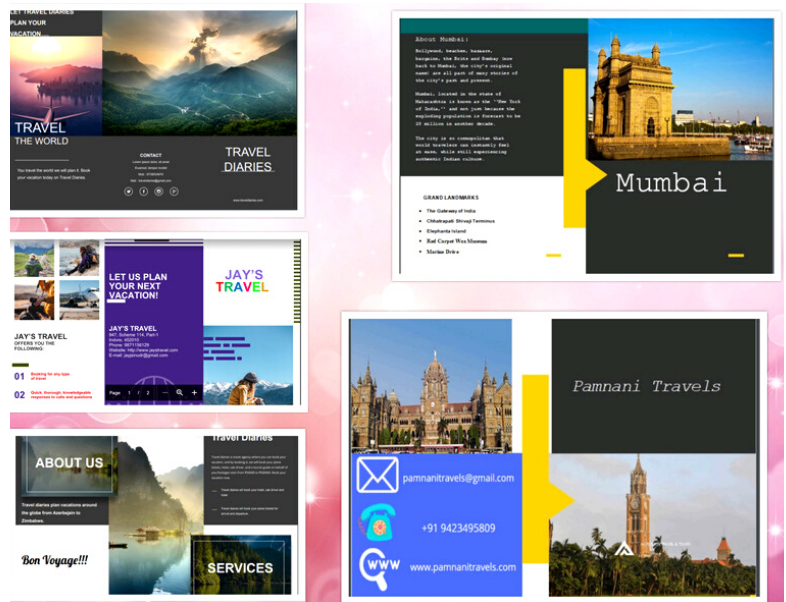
LET TRAVEL DIARIES PLAN YOUR VACATION

TRAVEL THE WORLD

You travel the world we will plan it. Book your vacation today on Travel Diaries.

CONTACT

TRAVEL DIARIES

About Mumbai:

Bollywood, beaches, bazaars, bargains, the Brits and Bombay (now back to Mumbai, the city's original name) are all part of many stories of the city's past and present.

Mumbai, located in the state of Maharashtra is known as the "New York of India," and not just because the exploding population is forecast to be 20 million in another decade.

The city is so cosmopolitan that world travelers can constantly feel at ease, while still experiencing authentic Indian culture.

Mumbai

GRAND LANDMARKS

- The Gateway of India
- Chhatrapati Shivaji Terminus
- Elephanta Island
- Red Carpet Wax Museum
- Marine Drive

LET US PLAN YOUR NEXT VACATION!

JAY'S TRAVEL

JAY'S TRAVEL

Website: http://www.jaystravel.com
E-mail: jaystravel@gmail.com

JAY'S TRAVEL OFFERS YOU THE FOLLOWING

01 Booking for any type of travel

02 Quick, thorough, knowledgeable responses to calls and questions

Page 1 / 2

Pamnani Travels

pamnanitravels@gmail.com

+91 9423495809

www.pamnanitravels.com

ABOUT US

Travel diaries plan vacations around the globe from Azerbaijan to Zimbabwe.

Bon Voyage!!!

Travel Diaries

SERVICES